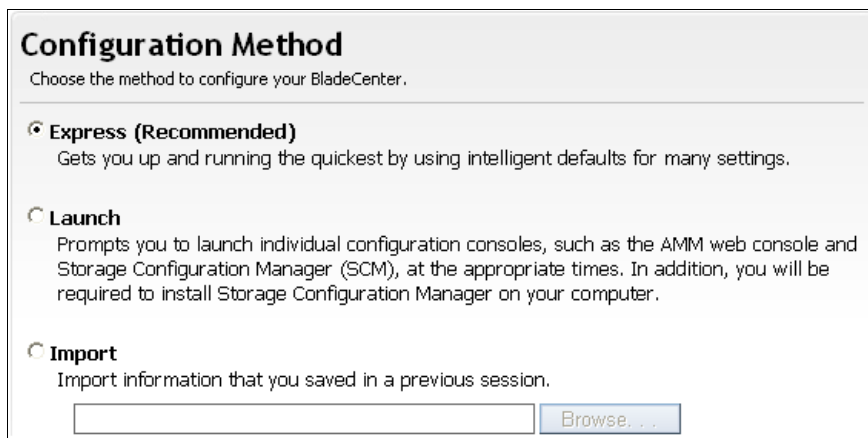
Configuration Method

Choose the method to configure your BladeCenter.

Express (Recommended)

Gets you up and running the quickest by using intelligent defaults for many settings.

Launch

Prompts you to launch individual configuration consoles, such as the AMM web console and Storage Configuration Manager (SCM), at the appropriate times. In addition, you will be required to install Storage Configuration Manager on your computer.

Import

Import information that you saved in a previous session.

Browse...